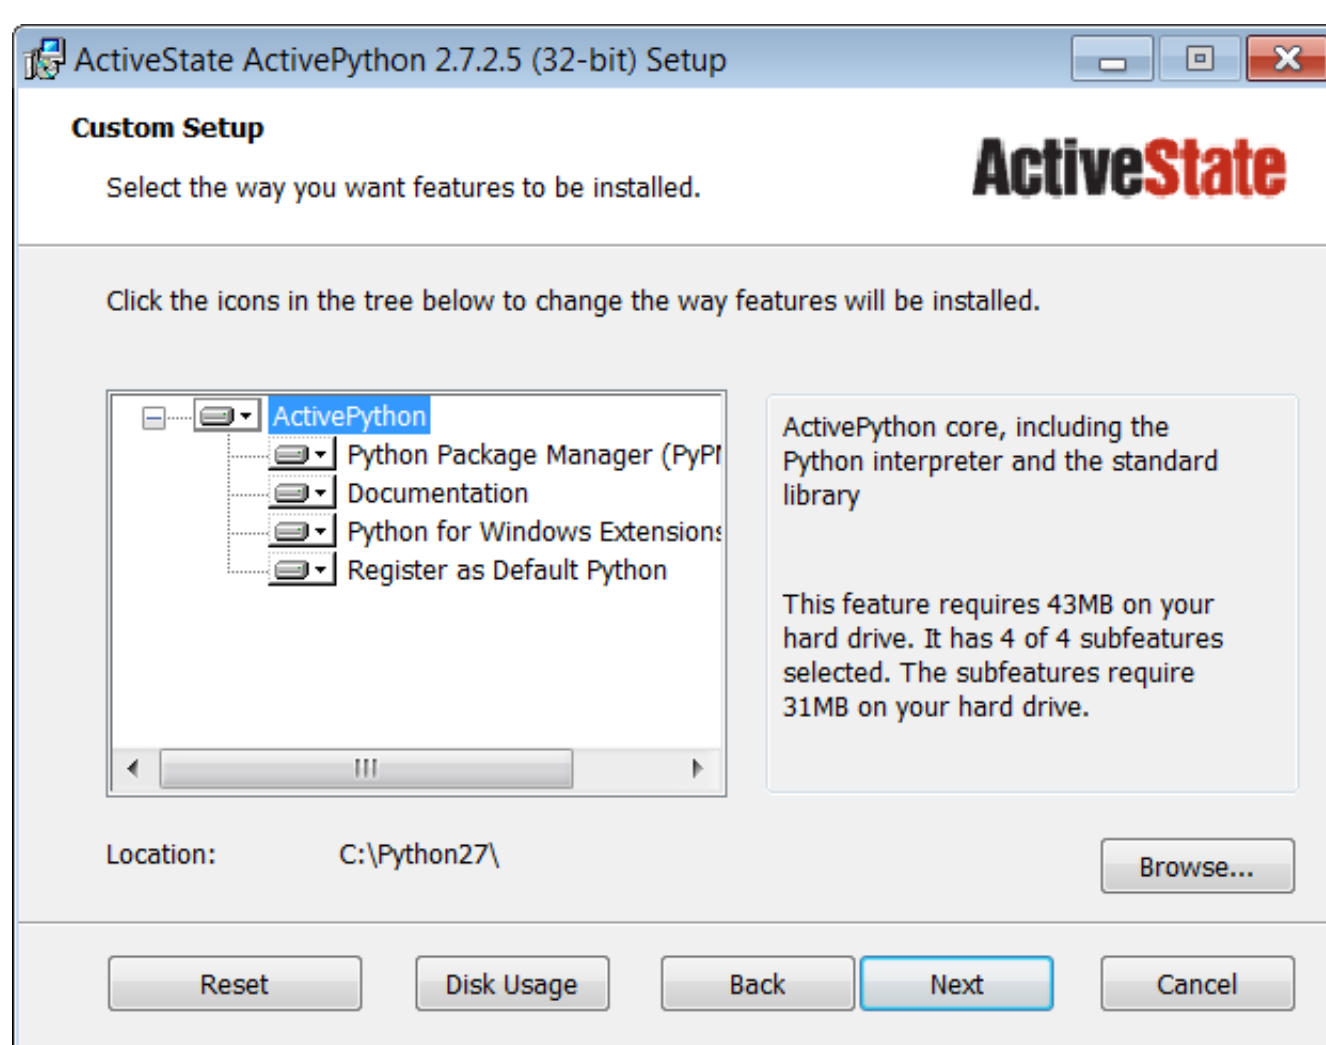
ActiveState ActivePython 2.7.2.5 (32-bit) Setup

Custom Setup

Select the way you want features to be installed.

ActiveState

Click the icons in the tree below to change the way features will be installed.

ActivePython
Python Package Manager (PyPI
Documentation
Python for Windows Extensions
Register as Default Python

ActivePython core, including the Python interpreter and the standard library

This feature requires 43MB on your hard drive. It has 4 of 4 subfeatures selected. The subfeatures require 31MB on your hard drive.

Location: C:\Python27\

Browse...

Reset Disk Usage Back Next Cancel